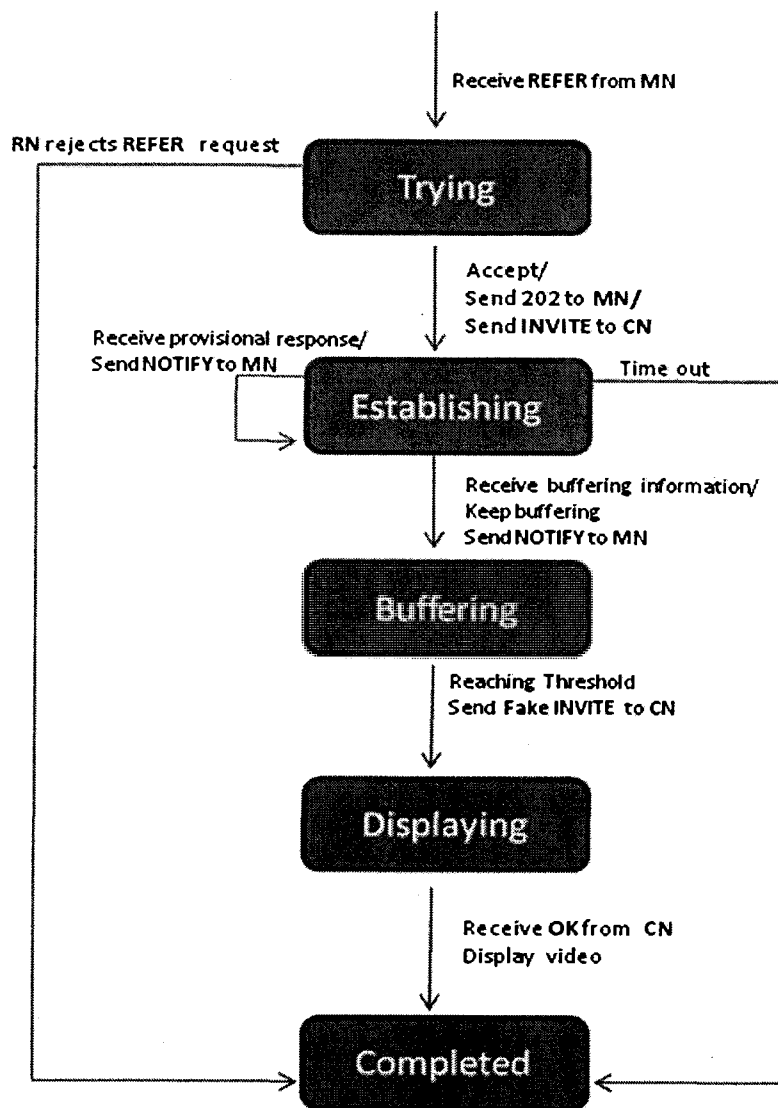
Receive REFER from MN

RN rejects REFER request

Trying

Accept/
Send 202 to MN/
Send INVITE to CN

Receive provisional response/
Send NOTIFY to MN

Time out

Establishing

Receive buffering information/
Keep buffering
Send NOTIFY to MN

Buffering

Reaching Threshold
Send Fake INVITE to CN

Displaying

Receive OK from CN
Display video

Completed